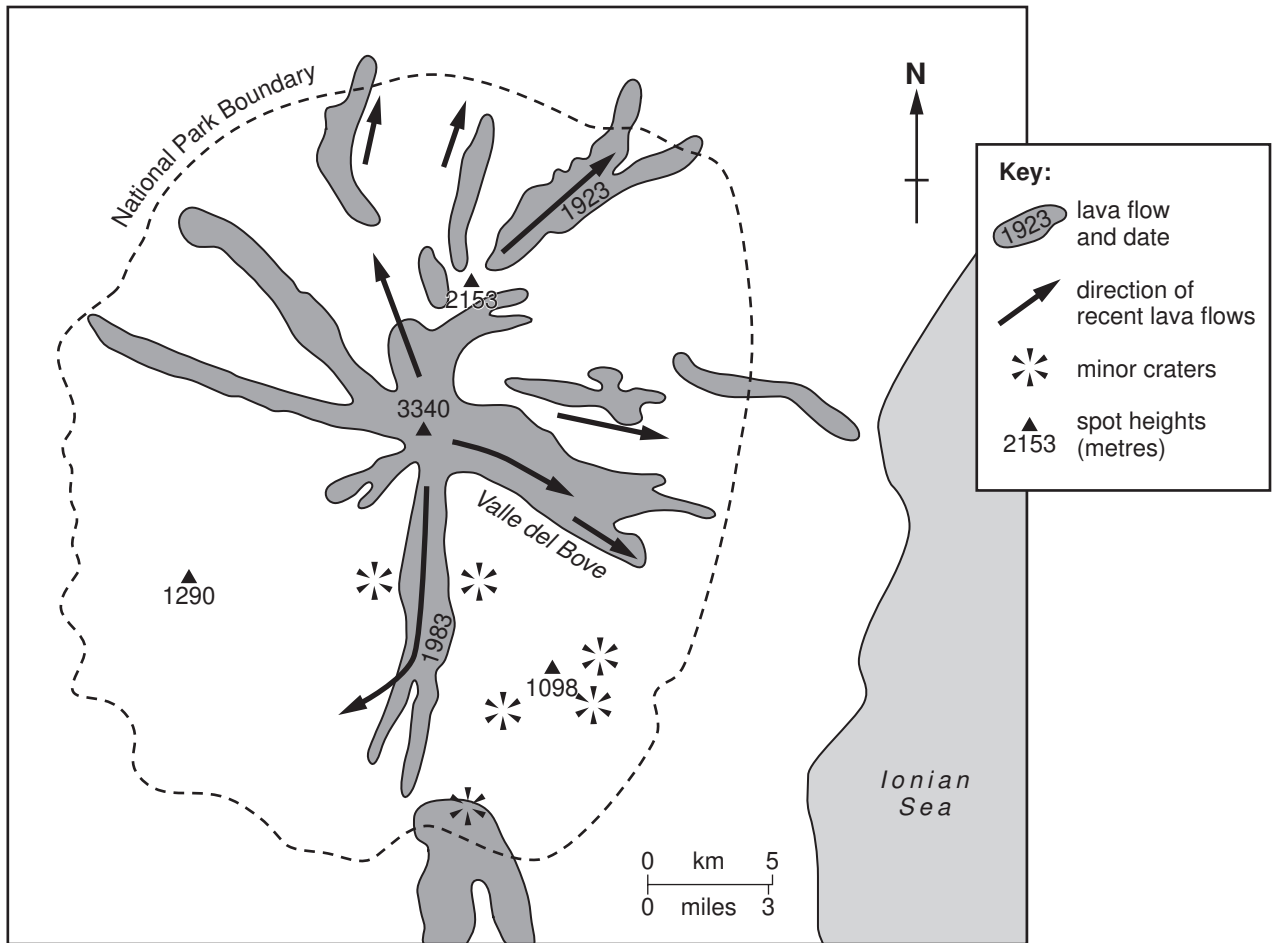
National Park Boundary

N

1923

2153

3340

Valle del Bove

1290

1983

1098

Ionian Sea

0 km 5
0 miles 3

Key:
1923 lava flow and date
direction of recent lava flows
minor craters
2153 spot heights (metres)